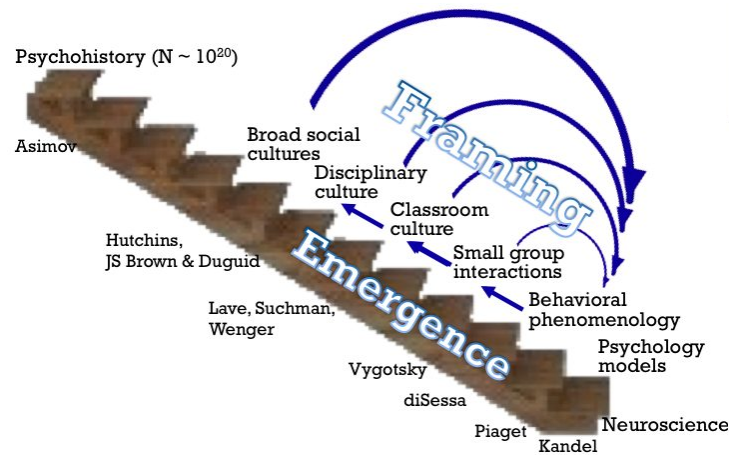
Psychohistory (N ~ $10^{20}$)

Asimov

Broad social cultures

Disciplinary culture

Classroom culture

Small group interactions

Behavioral phenomenology

Psychology models

Neuroscience

Framing

Emergence

Hutchins, JS Brown & Duguid

Lave, Suchman, Wenger

Vygotsky

diSessa

Piaget

Kandel